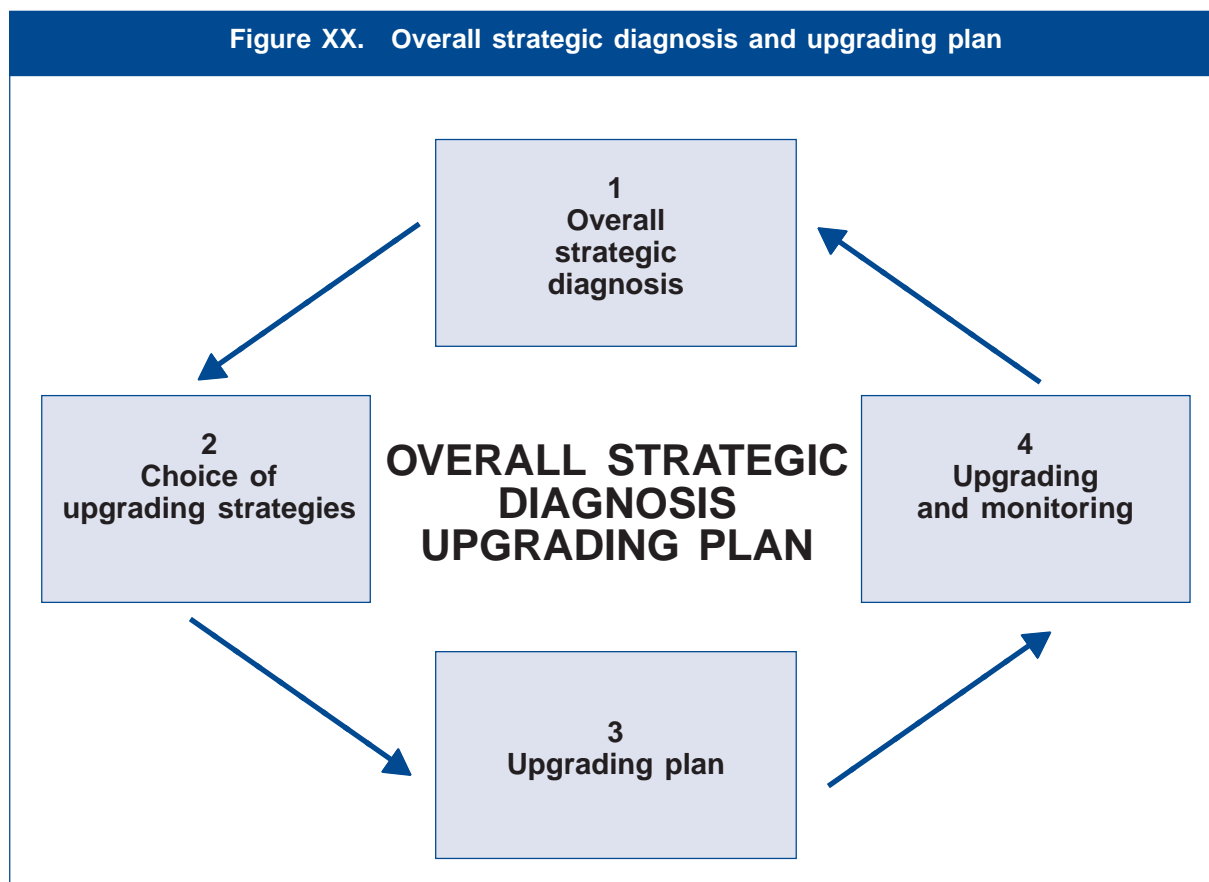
Figure XX. Overall strategic diagnosis and upgrading plan

1
Overall strategic diagnosis

2
Choice of upgrading strategies

OVERALL STRATEGIC DIAGNOSIS UPGRADING PLAN

4
Upgrading and monitoring

3
Upgrading plan